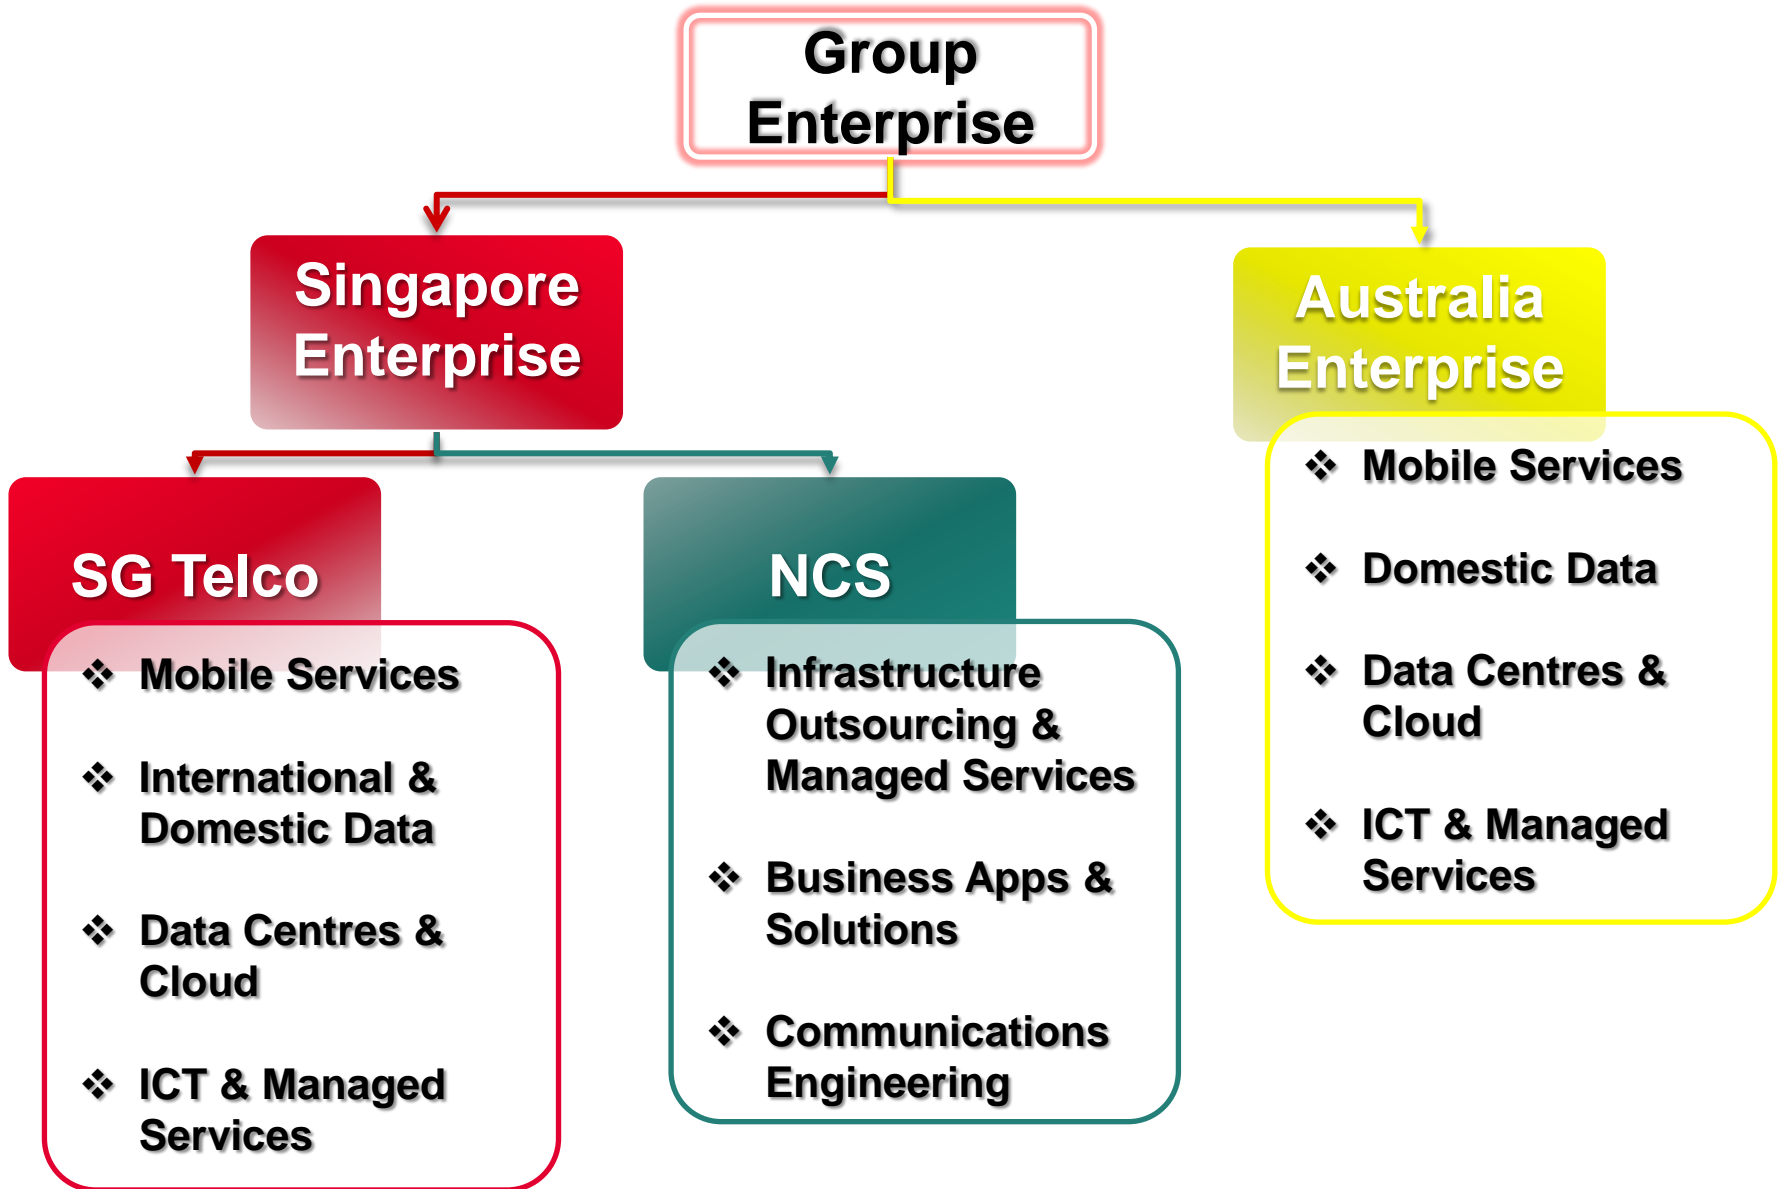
Group Enterprise

Singapore Enterprise

Australia Enterprise

❖ Mobile Services

❖ Domestic Data

❖ Data Centres & Cloud

❖ ICT & Managed Services

SG Telco

❖ Mobile Services

❖ International & Domestic Data

❖ Data Centres & Cloud

❖ ICT & Managed Services

NCS

❖ Infrastructure Outsourcing & Managed Services

❖ Business Apps & Solutions

❖ Communications Engineering